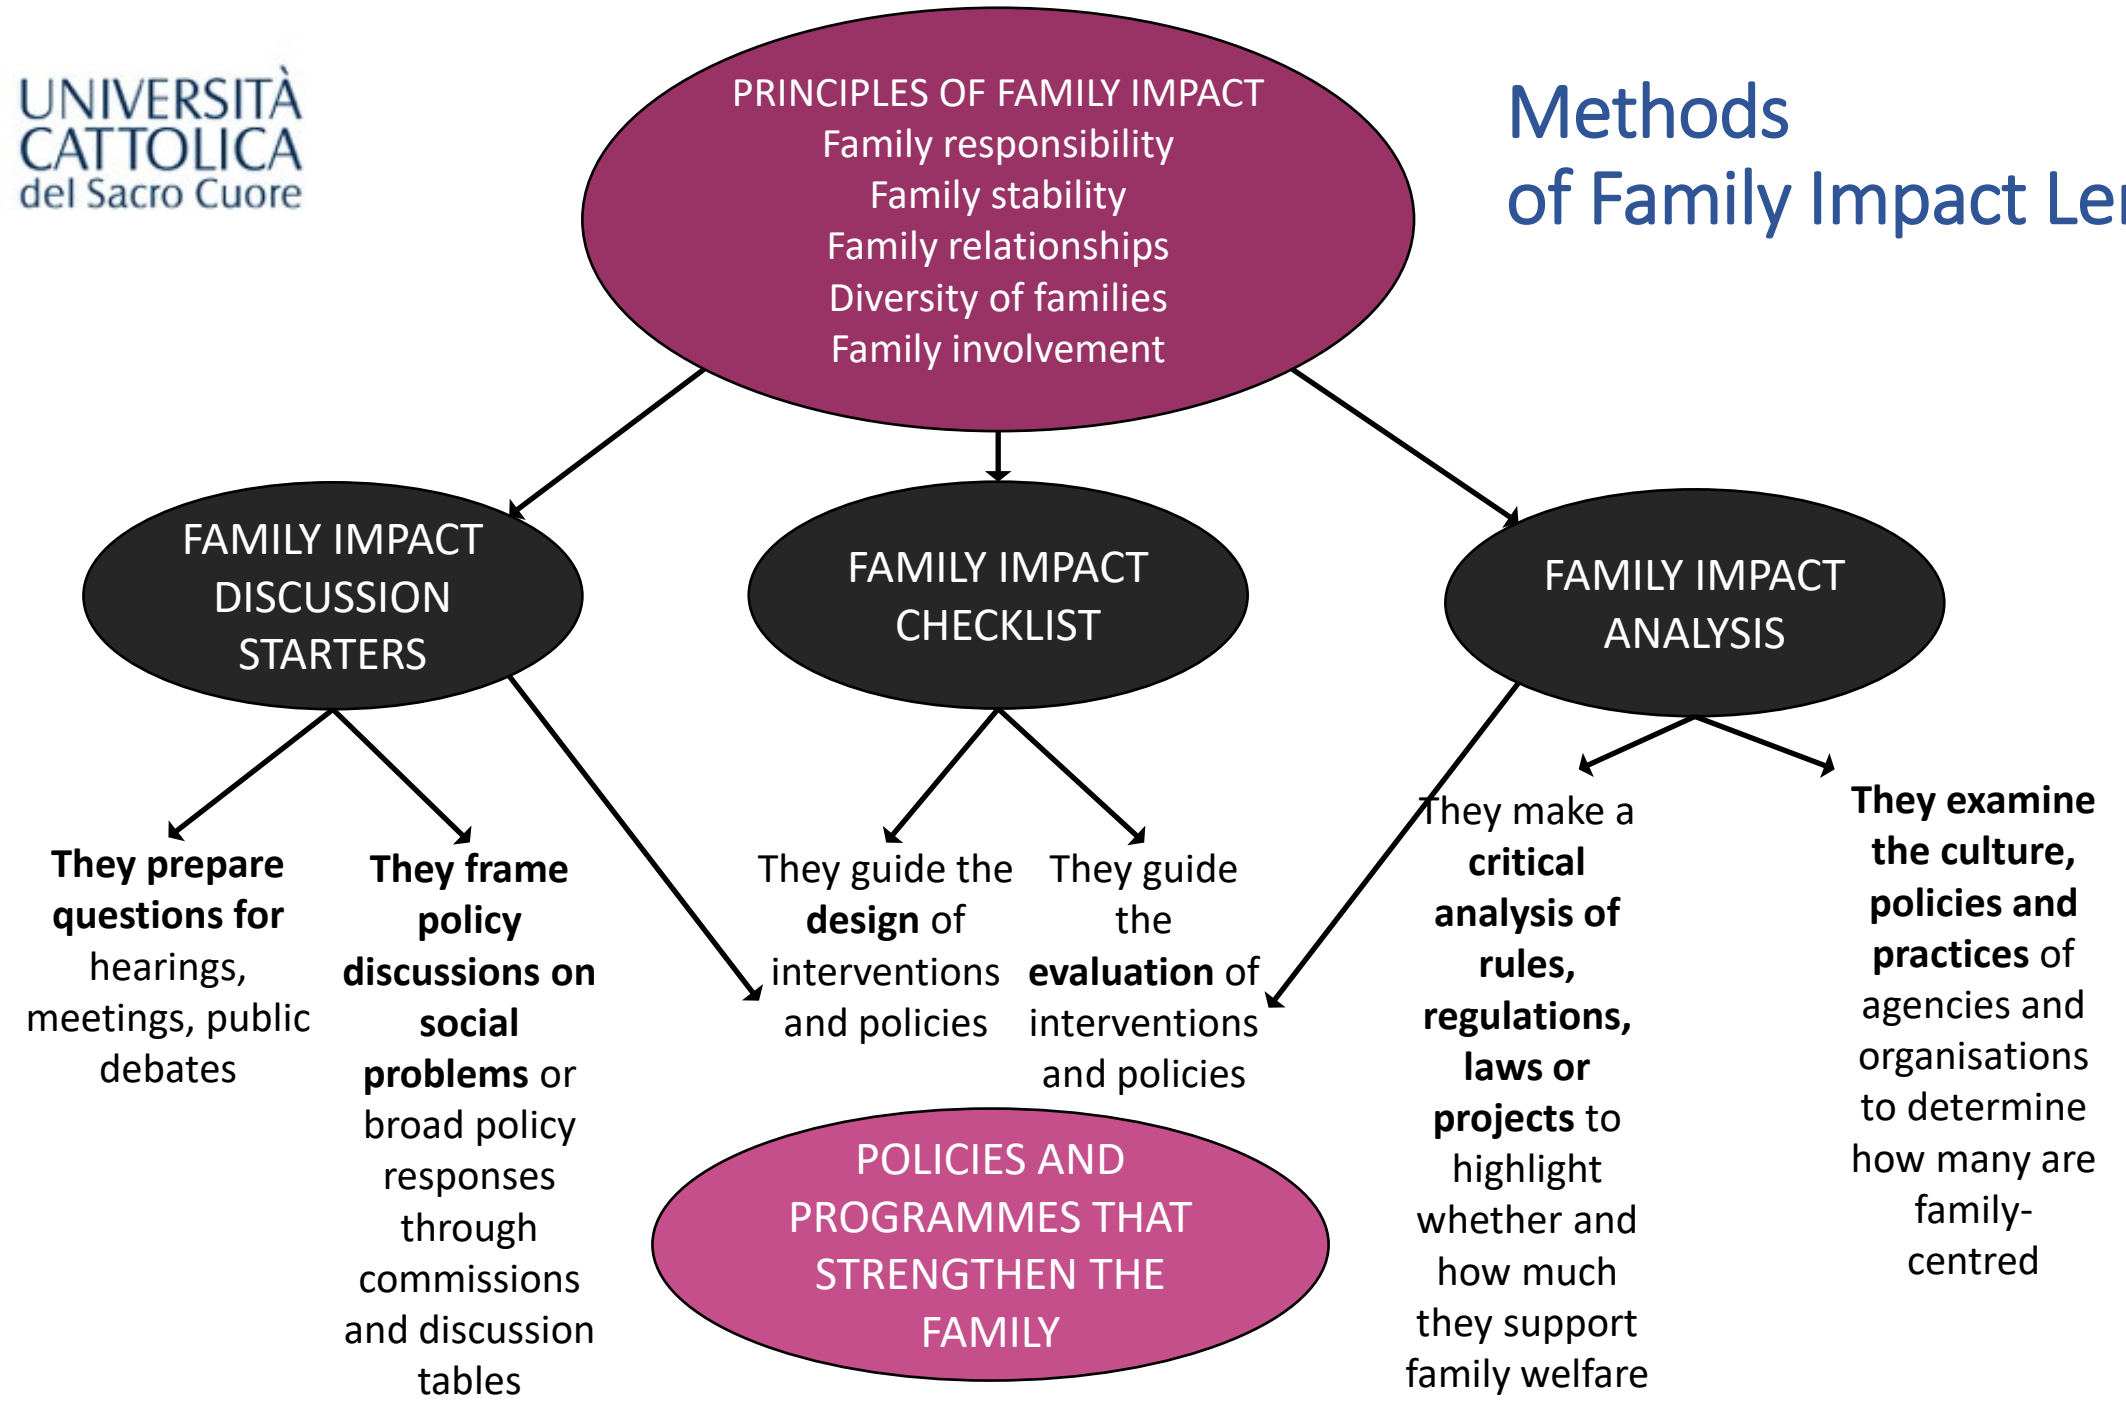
UNIVERSITÀ CATTOLICA del Sacro Cuore

PRINCIPLES OF FAMILY IMPACT
Family responsibility
Family stability
Family relationships
Diversity of families
Family involvement

Methods
of Family Impact Le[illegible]

FAMILY IMPACT DISCUSSION STARTERS

FAMILY IMPACT CHECKLIST

FAMILY IMPACT ANALYSIS

They prepare questions for hearings, meetings, public debates

They frame policy discussions on social problems or broad policy responses through commissions and discussion tables

They guide the design of interventions and policies

They guide the evaluation of interventions and policies

They make a critical analysis of rules, regulations, laws or projects to highlight whether and how much they support family welfare

They examine the culture, policies and practices of agencies and organisations to determine how many are family-centred

POLICIES AND PROGRAMMES THAT STRENGTHEN THE FAMILY